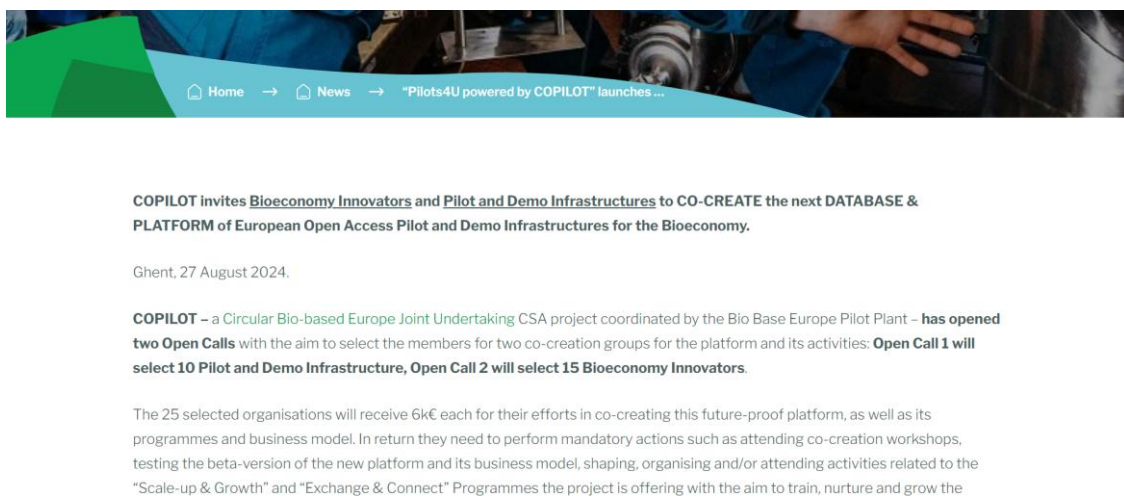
Home → News → "Pilots4U powered by COPILOT" launches ...

COPILOT invites Bioeconomy Innovators and Pilot and Demo Infrastructures to CO-CREATE the next DATABASE & PLATFORM of European Open Access Pilot and Demo Infrastructures for the Bioeconomy.

Ghent, 27 August 2024.

COPILOT – a Circular Bio-based Europe Joint Undertaking CSA project coordinated by the Bio Base Europe Pilot Plant – has opened two Open Calls with the aim to select the members for two co-creation groups for the platform and its activities: Open Call 1 will select 10 Pilot and Demo Infrastructure, Open Call 2 will select 15 Bioeconomy Innovators.

The 25 selected organisations will receive 6k€ each for their efforts in co-creating this future-proof platform, as well as its programmes and business model. In return they need to perform mandatory actions such as attending co-creation workshops, testing the beta-version of the new platform and its business model, shaping, organising and/or attending activities related to the "Scale-up & Growth" and "Exchange & Connect" Programmes the project is offering with the aim to train, nurture and grow the